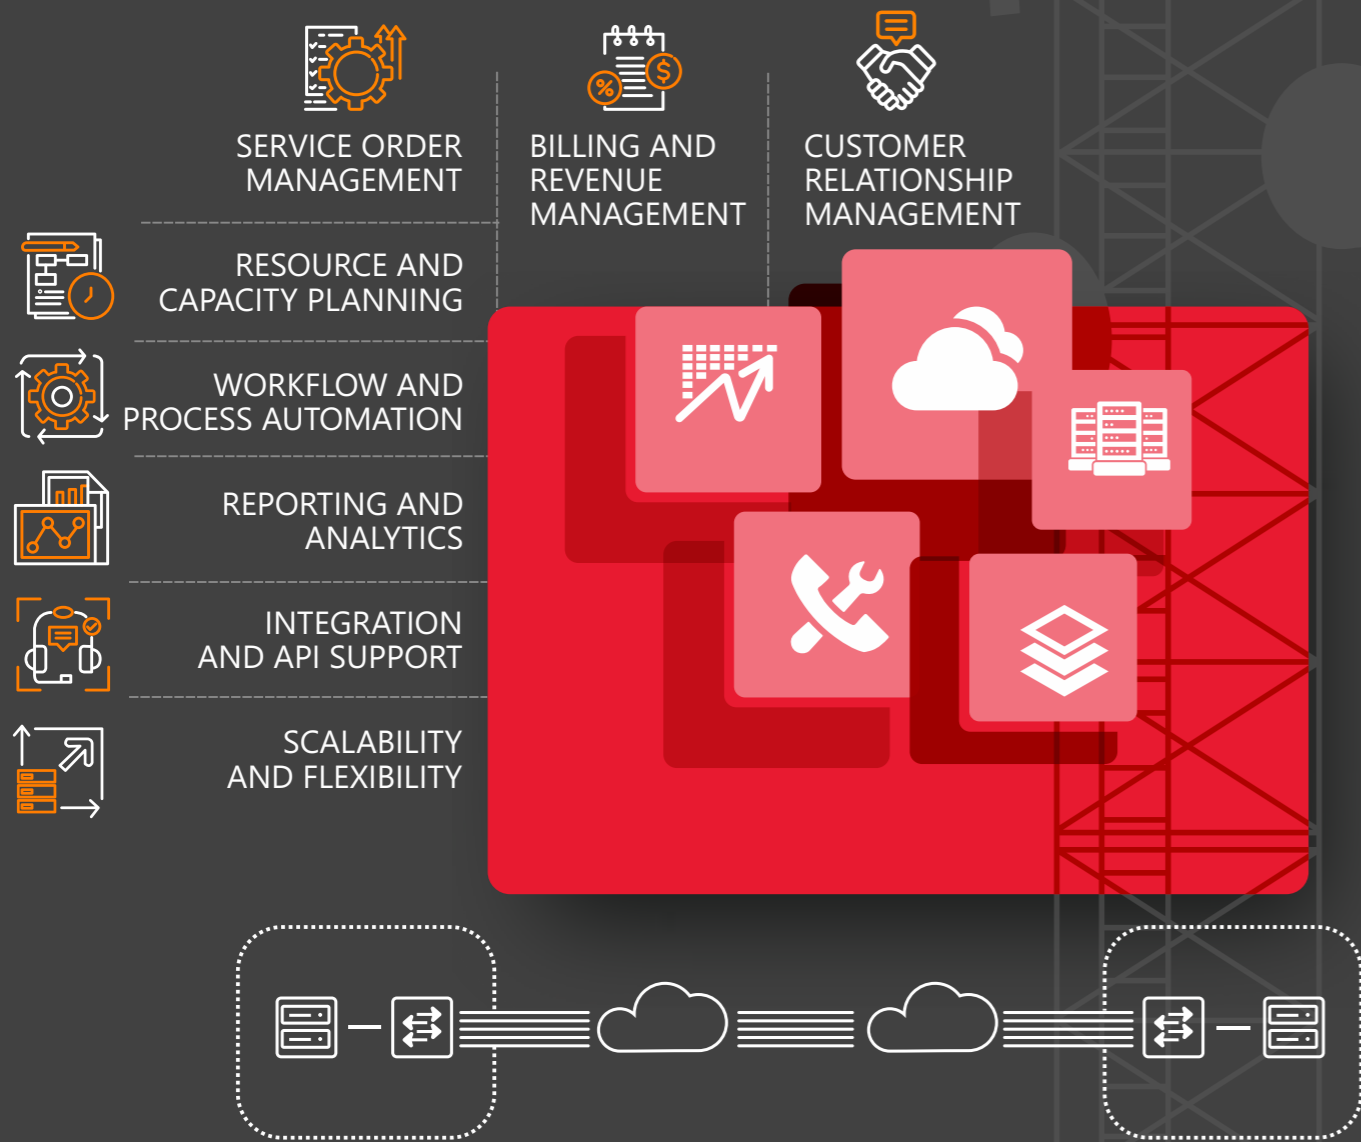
SERVICE ORDER MANAGEMENT

BILLING AND REVENUE MANAGEMENT

CUSTOMER RELATIONSHIP MANAGEMENT

RESOURCE AND CAPACITY PLANNING

WORKFLOW AND PROCESS AUTOMATION

REPORTING AND ANALYTICS

INTEGRATION AND API SUPPORT

SCALABILITY AND FLEXIBILITY